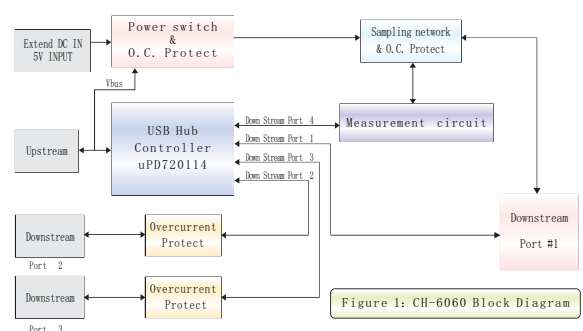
Extend DC IN 5V INPUT

Power switch & O.C. Protect

Sampling network & O.C. Protect

Vbus

Upstream

USB Hub Controller uPD720114

Down Stream Port 4

Down Stream Port 1

Down Stream Port 3

Down Stream Port 2

Measurement circuit

Downstream Port #1

Downstream Port 2

Overcurrent Protect

Downstream Port 3

Overcurrent Protect

Figure 1: CH-6060 Block Diagram